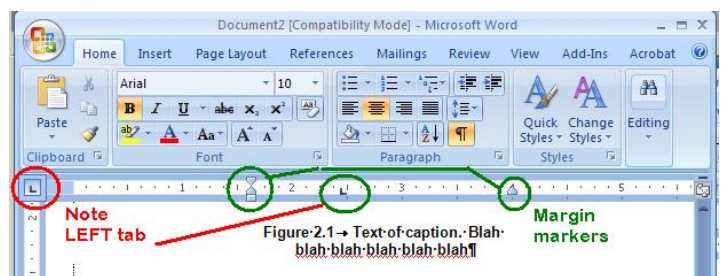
Document2 [Compatibility Mode] - Microsoft Word

Home Insert Page Layout References Mailings Review View Add-Ins Acrobat

Paste

Clipboard

Arial 10

B I U abe $x_2$ $x^2$

Aa A A

Font

Paragraph

¶

Quick Styles

Change Styles

Styles

Editing

1 2 3 4 5

Note LEFT tab

Figure·2.1→ Text·of·caption.· Blah· blah·blah·blah·blah·blah¶

Margin markers